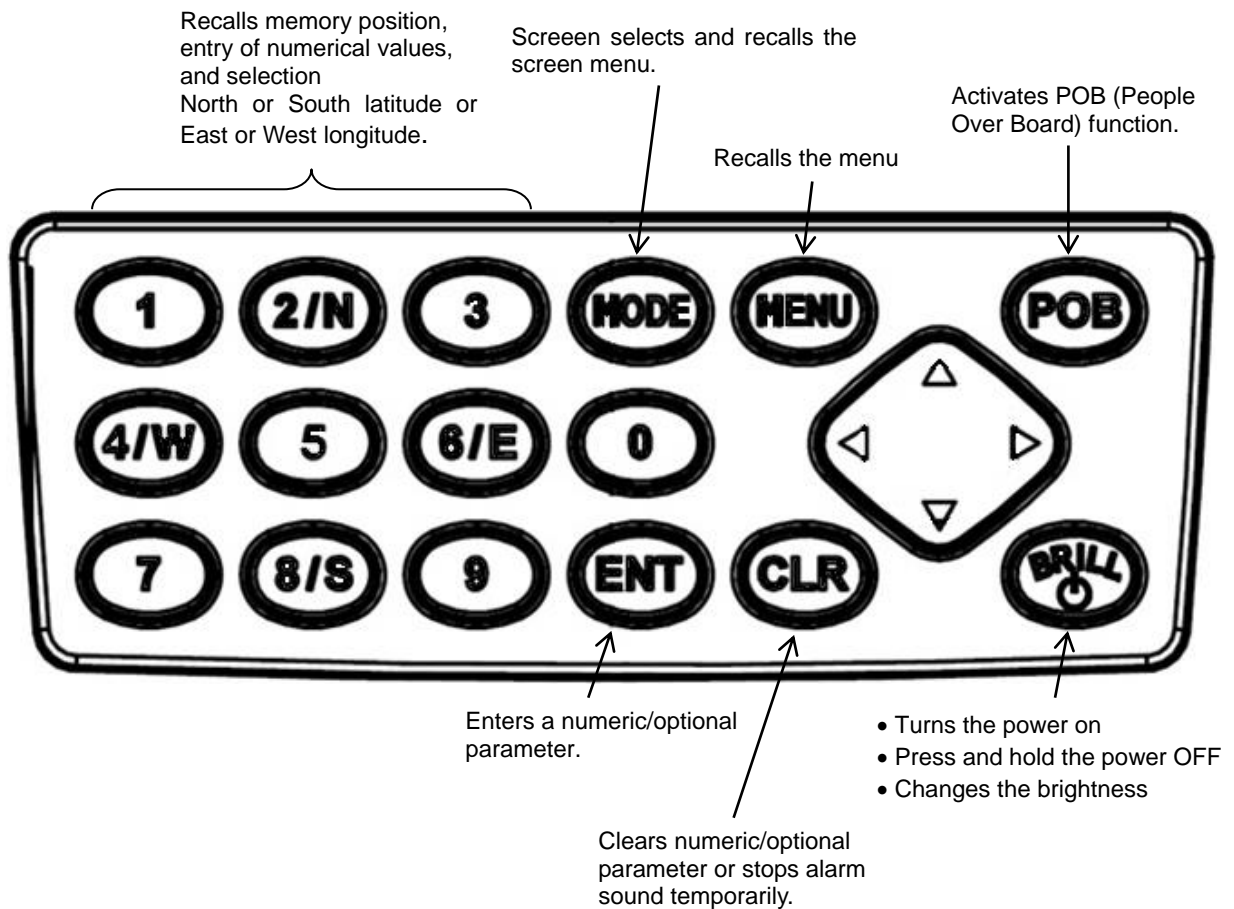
Recalls memory position, entry of numerical values, and selection North or South latitude or East or West longitude.

Screeen selects and recalls the screen menu.

Activates POB (People Over Board) function.

Recalls the menu

1
2/N
3
MODE
MENU
POB
4/W
5
6/E
0
7
8/S
9
ENT
CLR
BRILL

Enters a numeric/optional parameter.

• Turns the power on
• Press and hold the power OFF
• Changes the brightness

Clears numeric/optional parameter or stops alarm sound temporarily.